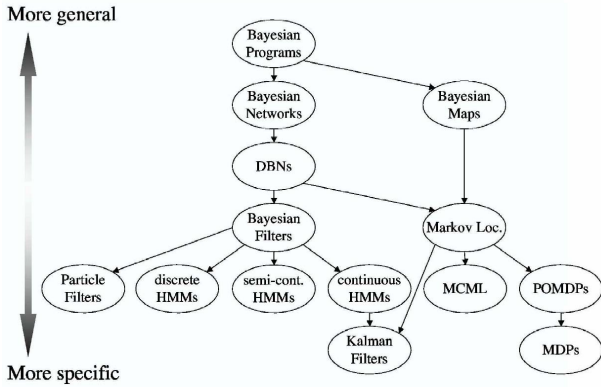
More general

Bayesian Programs

Bayesian Networks

Bayesian Maps

DBNs

Bayesian Filters

Markov Loc.

Particle Filters

discrete HMMs

semi-cont. HMMs

continuous HMMs

MCML

POMDPs

Kalman Filters

MDPs

More specific